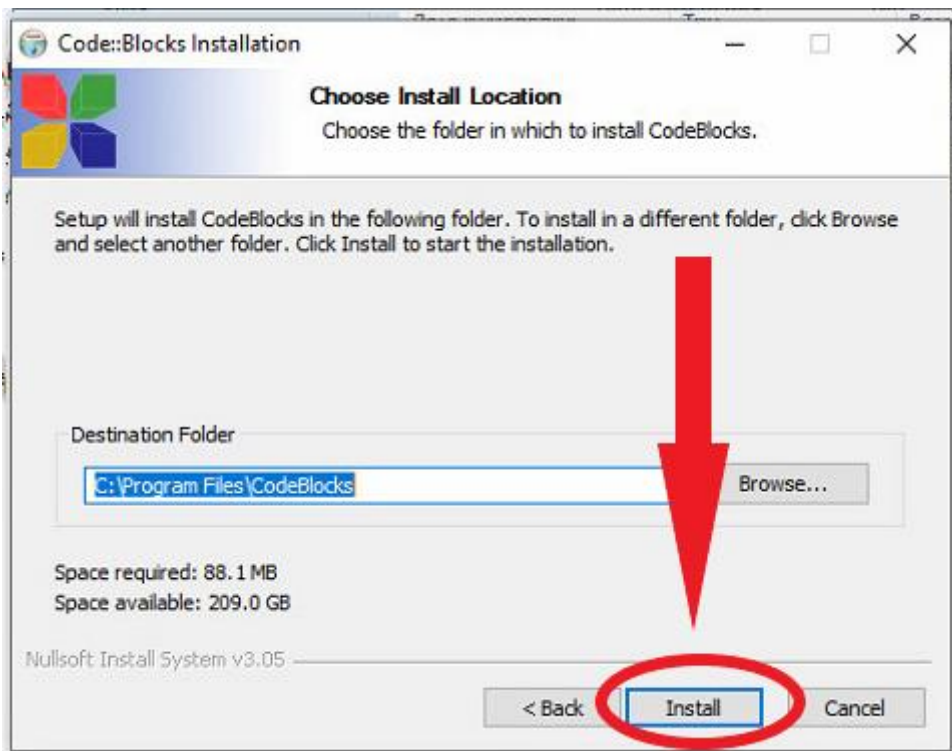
Code::Blocks Installation

Choose Install Location

Choose the folder in which to install CodeBlocks.

Setup will install CodeBlocks in the following folder. To install in a different folder, click Browse and select another folder. Click Install to start the installation.

Destination Folder

C:\Program Files\CodeBlocks

Browse...

Space required: 88.1 MB
Space available: 209.0 GB

Nullsoft Install System v3.05

< Back

Install

Cancel